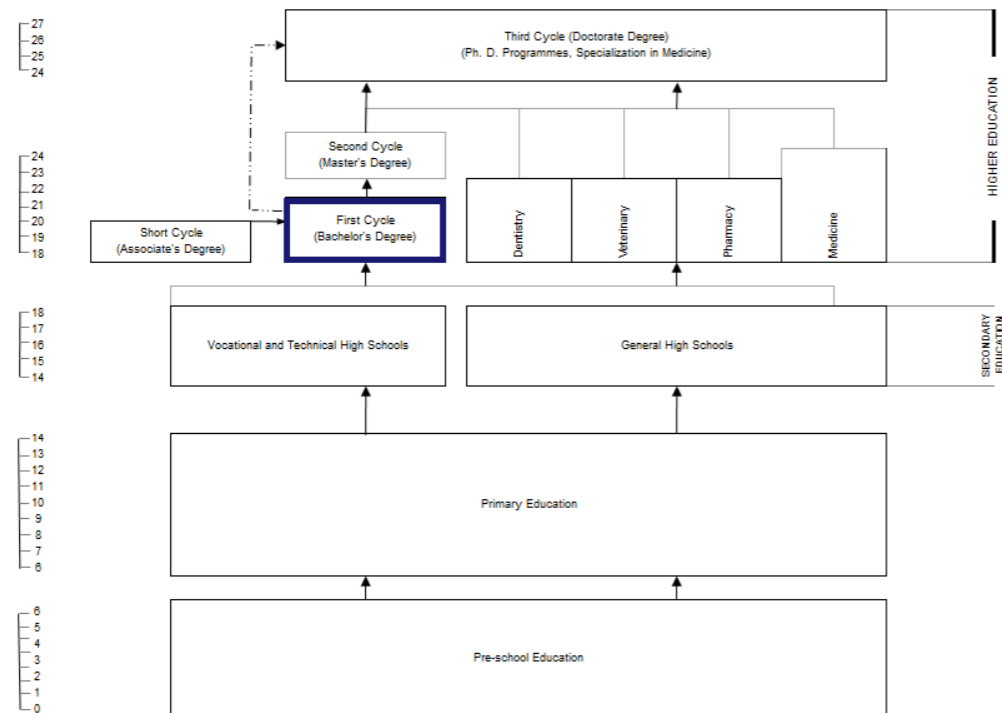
27
26
25
24

Third Cycle (Doctorate Degree)
(Ph. D. Programmes, Specialization in Medicine)

HIGHER EDUCATION

24
23
22
21
20
19
18

Second Cycle
(Master's Degree)

Short Cycle
(Associate's Degree)

First Cycle
(Bachelor's Degree)

Dentistry

Veterinary

Pharmacy

Medicine

18
17
16
15
14

Vocational and Technical High Schools

General High Schools

SECONDARY EDUCATION

14
13
12
11
10
9
8
7
6

Primary Education

6
5
4
3
2
1
0

Pre-school Education